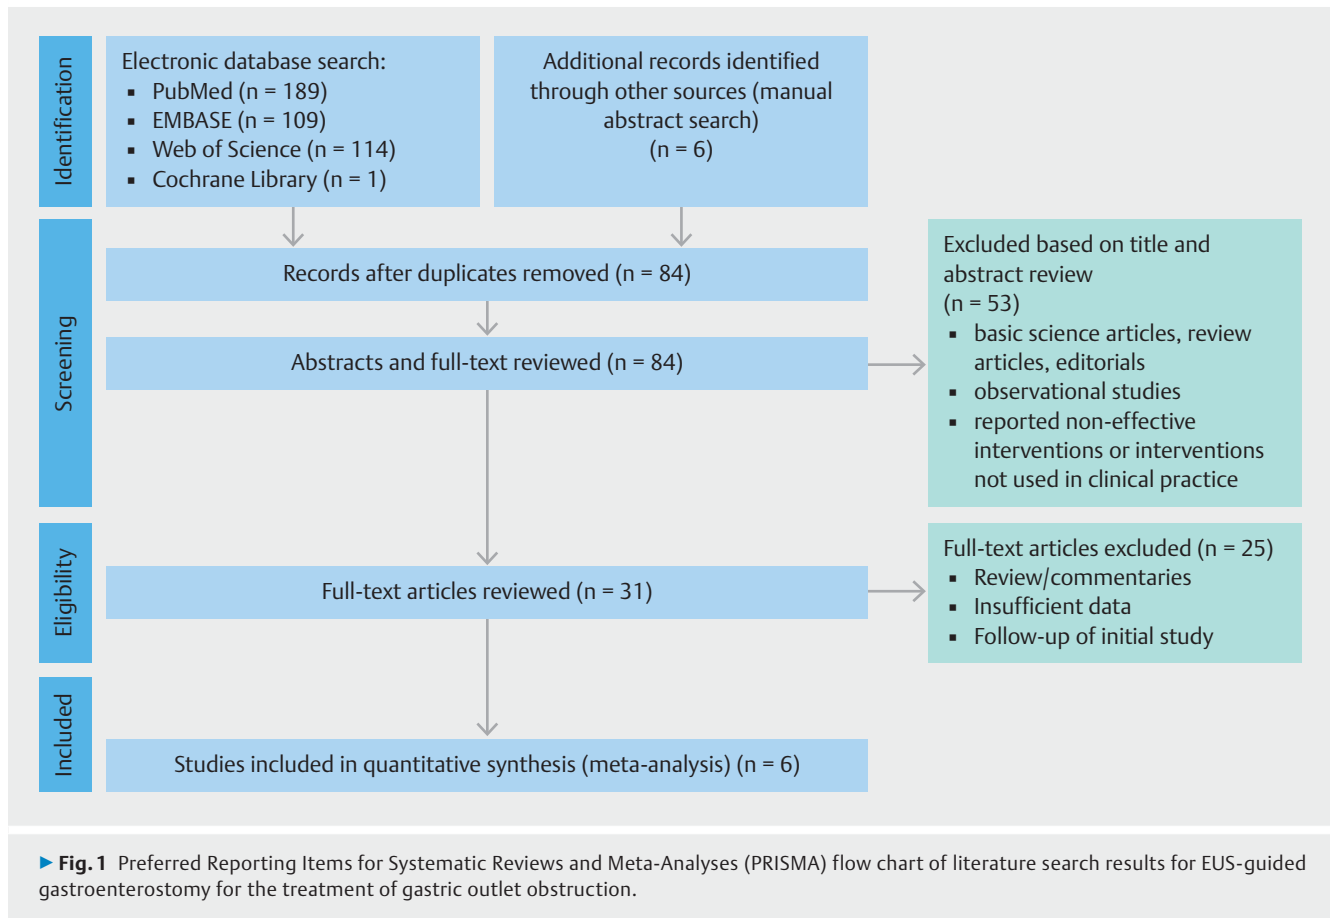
Identification

Electronic database search:
- PubMed (n = 189)
- EMBASE (n = 109)
- Web of Science (n = 114)
- Cochrane Library (n = 1)

Additional records identified through other sources (manual abstract search) (n = 6)

Screening

Records after duplicates removed (n = 84)

Abstracts and full-text reviewed (n = 84)

Excluded based on title and abstract review (n = 53)
- basic science articles, review articles, editorials
- observational studies
- reported non-effective interventions or interventions not used in clinical practice

Eligibility

Full-text articles reviewed (n = 31)

Full-text articles excluded (n = 25)
- Review/commentaries
- Insufficient data
- Follow-up of initial study

Included

Studies included in quantitative synthesis (meta-analysis) (n = 6)

▶ Fig. 1 Preferred Reporting Items for Systematic Reviews and Meta-Analyses (PRISMA) flow chart of literature search results for EUS-guided gastroenterostomy for the treatment of gastric outlet obstruction.